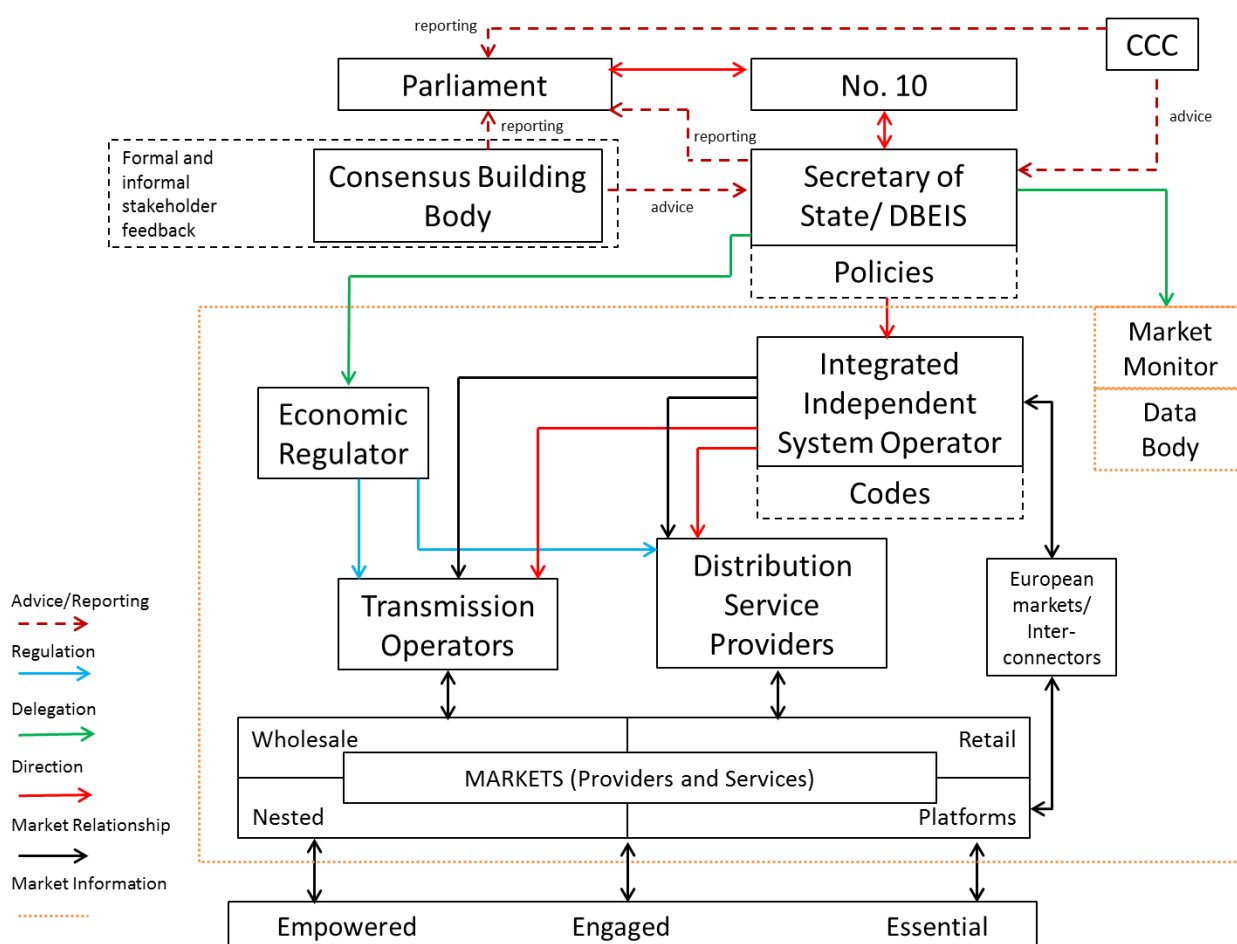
reporting

CCC

Parliament

No. 10

reporting

advice

reporting

Formal and informal stakeholder feedback

Consensus Building Body

advice

Secretary of State/ DBEIS

Policies

Market Monitor

Data Body

Integrated Independent System Operator

Codes

Economic Regulator

Transmission Operators

Distribution Service Providers

European markets/ Inter-connectors

Wholesale

Retail

MARKETS (Providers and Services)

Nested

Platforms

Empowered

Engaged

Essential

Advice/Reporting

Regulation

Delegation

Direction

Market Relationship

Market Information